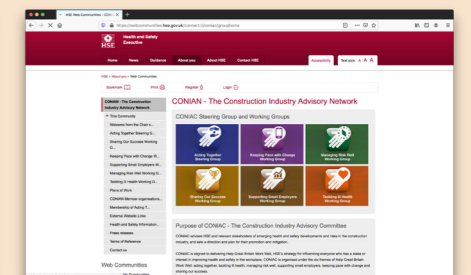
HSE Web Communities - CONI ×

https://webcommunities.hse.gov.uk/connect.ti/construction/groupHome

HSE Health and Safety Executive

Home News Guidance About you About HSE Contact HSE

Accessibility Text size A A A

HSE > About you > Web Communities

Bookmark Print Register Login

CONIAN - The Construction Industry Advisory Network

This Community

Welcome from the Chair o...

Acting Together Steering G...

Sharing Our Success Working G...

Keeping Pace with Change W...

Supporting Small Employers W...

Managing Risk Well Working G...

Tackling Ill Health Working G...

Plans of Work

CONIAN Member organisations...

Membership of Acting T...

External Website Links

Health and Safety Information...

Press releases

Terms of Reference

Contact us

Web Communities

CONIAN - The Construction Industry Advisory Network

CONIAC Steering Group and Working Groups

Acting Together Steering Group

Keeping Pace with Change Working Group

Managing Risk Well Working Group

Sharing Our Success Working Group

Supporting Small Employers Working Group

Tackling Ill Health Working Group

Purpose of CONIAC - The Construction Industry Advisory Committee

CONIAC advises HSE and relevant stakeholders of emerging health and safety developments and risks in the construction industry, and sets a direction and plan for their promotion and mitigation.

CONIAC is aligned to delivering Help Great Britain Work Well, HSE's strategy for influencing everyone who has a stake or interest in improving health and safety in the workplace. CONIAC is organised under the six themes of Help Great Britain Work Well: acting together, tackling ill health, managing risk well, supporting small employers, keeping pace with change and sharing our success.